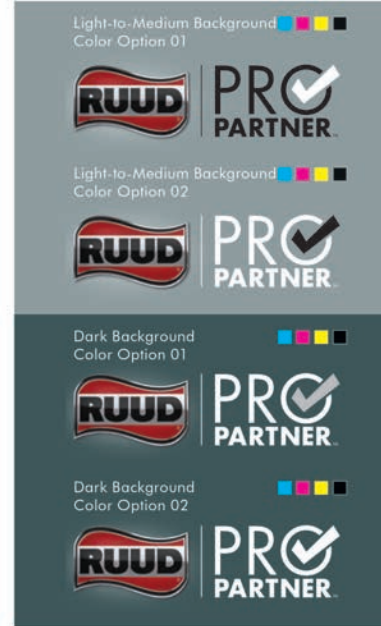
Light-to-Medium Background
Color Option 01

RUUD PRO PARTNER

Light-to-Medium Background
Color Option 02

RUUD PRO PARTNER

Dark Background
Color Option 01

RUUD PRO PARTNER

Dark Background
Color Option 02

RUUD PRO PARTNER